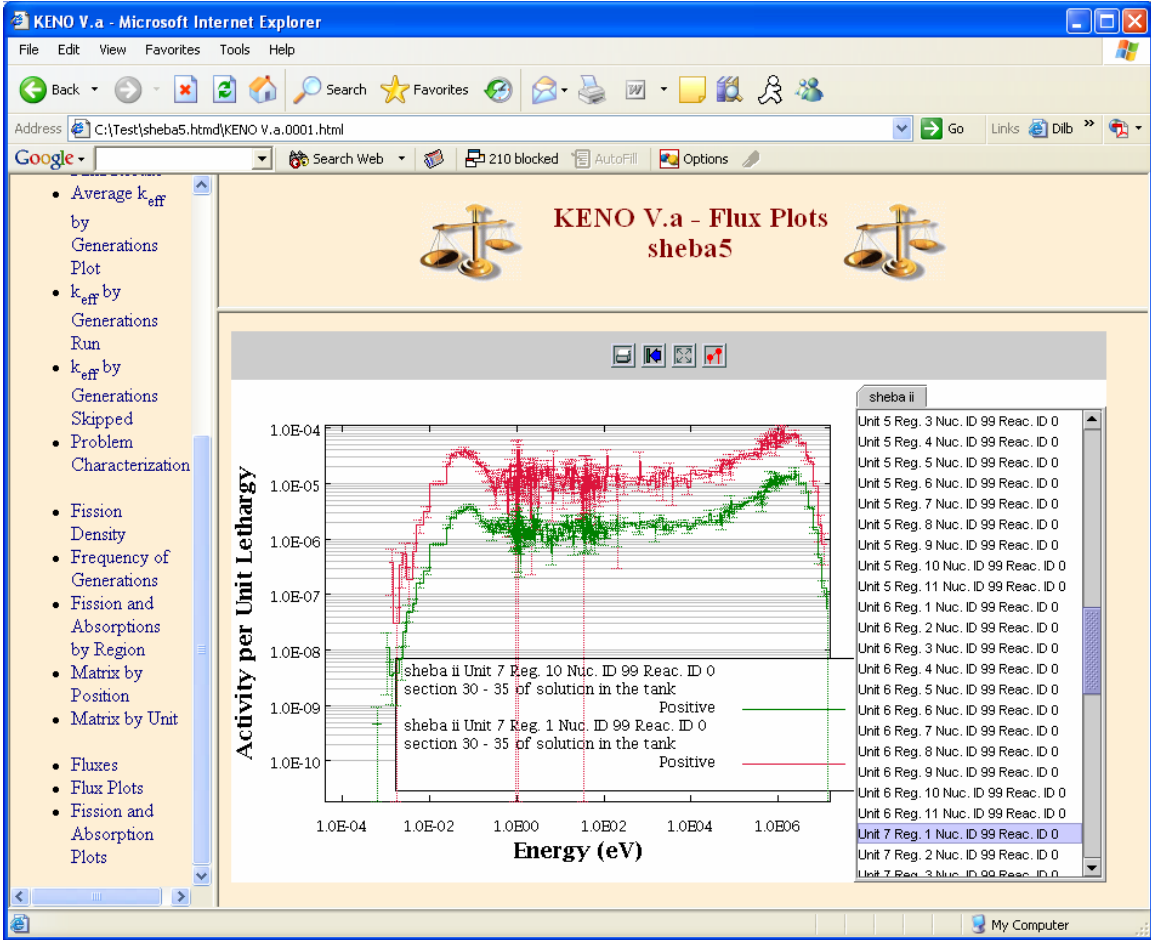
KENO V.a - Microsoft Internet Explorer

File Edit View Favorites Tools Help

Back Search Favorites

Address C:\Test\sheba5.htmd\KENO V.a.0001.html Go Links Dilb

Google Search Web 210 blocked AutoFill Options

- Average $k_{eff}$ by Generations Plot
- $k_{eff}$ by Generations Run
- $k_{eff}$ by Generations Skipped
- Problem Characterization

- Fission Density
- Frequency of Generations
- Fission and Absorptions by Region
- Matrix by Position
- Matrix by Unit

- Fluxes
- Flux Plots
- Fission and Absorption Plots

KENO V.a - Flux Plots
sheba5

Activity per Unit Lethargy

1.0E-04
1.0E-05
1.0E-06
1.0E-07
1.0E-08
1.0E-09
1.0E-10

sheba ii Unit 7 Reg. 10 Nuc. ID 99 Reac. ID 0
section 30 - 35 of solution in the tank
Positive
sheba ii Unit 7 Reg. 1 Nuc. ID 99 Reac. ID 0
section 30 - 35 of solution in the tank
Positive

1.0E-04 1.0E-02 1.0E00 1.0E02 1.0E04 1.0E06

Energy (eV)

sheba ii

Unit 5 Reg. 3 Nuc. ID 99 Reac. ID 0
Unit 5 Reg. 4 Nuc. ID 99 Reac. ID 0
Unit 5 Reg. 5 Nuc. ID 99 Reac. ID 0
Unit 5 Reg. 6 Nuc. ID 99 Reac. ID 0
Unit 5 Reg. 7 Nuc. ID 99 Reac. ID 0
Unit 5 Reg. 8 Nuc. ID 99 Reac. ID 0
Unit 5 Reg. 9 Nuc. ID 99 Reac. ID 0
Unit 5 Reg. 10 Nuc. ID 99 Reac. ID 0
Unit 5 Reg. 11 Nuc. ID 99 Reac. ID 0
Unit 6 Reg. 1 Nuc. ID 99 Reac. ID 0
Unit 6 Reg. 2 Nuc. ID 99 Reac. ID 0
Unit 6 Reg. 3 Nuc. ID 99 Reac. ID 0
Unit 6 Reg. 4 Nuc. ID 99 Reac. ID 0
Unit 6 Reg. 5 Nuc. ID 99 Reac. ID 0
Unit 6 Reg. 6 Nuc. ID 99 Reac. ID 0
Unit 6 Reg. 7 Nuc. ID 99 Reac. ID 0
Unit 6 Reg. 8 Nuc. ID 99 Reac. ID 0
Unit 6 Reg. 9 Nuc. ID 99 Reac. ID 0
Unit 6 Reg. 10 Nuc. ID 99 Reac. ID 0
Unit 6 Reg. 11 Nuc. ID 99 Reac. ID 0
Unit 7 Reg. 1 Nuc. ID 99 Reac. ID 0
Unit 7 Reg. 2 Nuc. ID 99 Reac. ID 0
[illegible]

My Computer